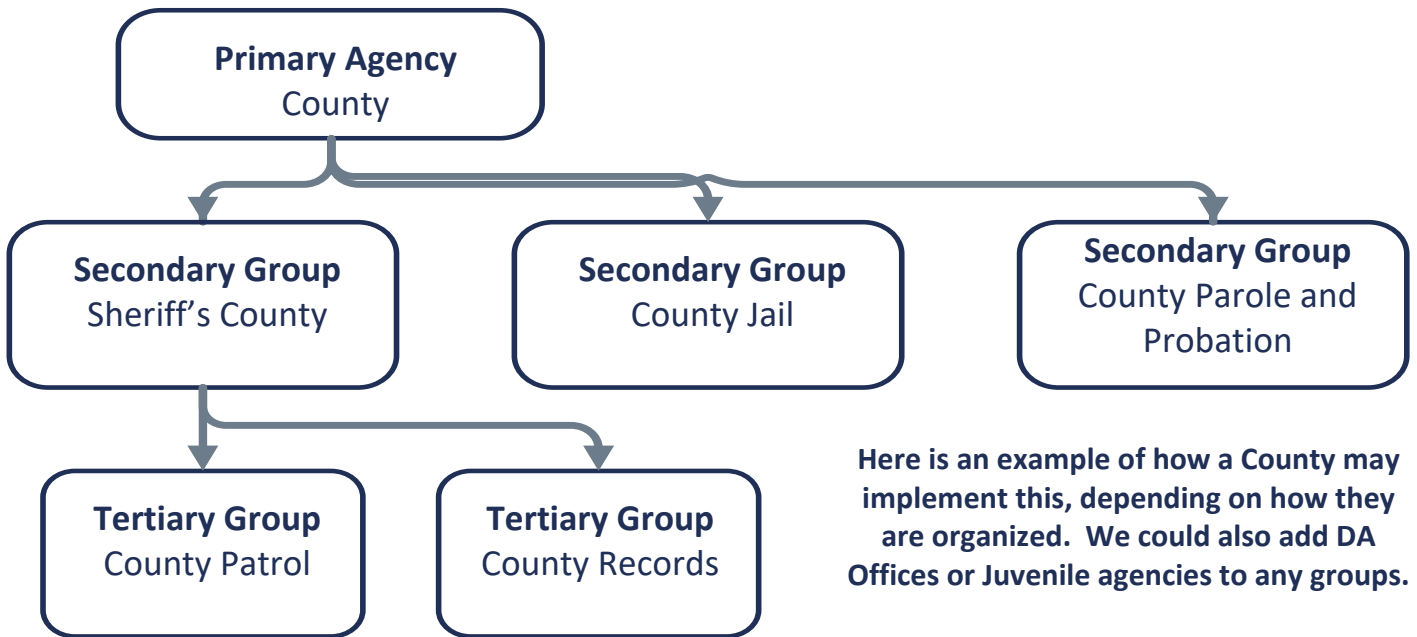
**Primary Agency**
County

**Secondary Group**
Sheriff's County

**Secondary Group**
County Jail

**Secondary Group**
County Parole and Probation

**Tertiary Group**
County Patrol

**Tertiary Group**
County Records

**Here is an example of how a County may implement this, depending on how they are organized. We could also add DA Offices or Juvenile agencies to any groups.**